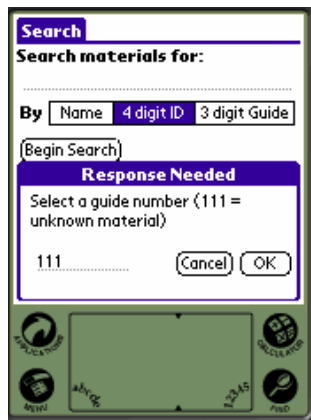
Search

Search materials for:

By Name 4 digit ID 3 digit Guide

Begin Search

Response Needed

Select a guide number (111 = unknown material)

111

Cancel OK

APPLICATIONS

CALCULATOR

MENU

abc

123

FIND